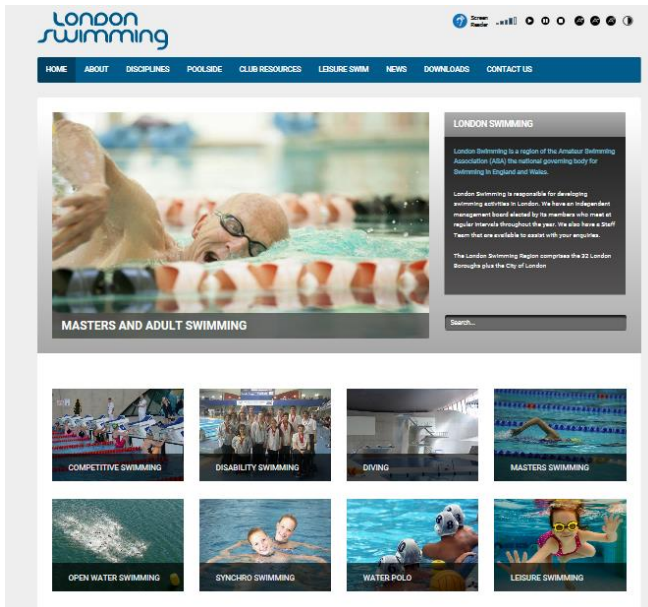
London swimming

Screen Reader

HOME ABOUT DISCIPLINES POOLSIDE CLUB RESOURCES LEISURE SWIM NEWS DOWNLOADS CONTACT US

MASTERS AND ADULT SWIMMING

LONDON SWIMMING

London Swimming is a region of the Amateur Swimming Association (ASA) the national governing body for Swimming in England and Wales.

London Swimming is responsible for developing swimming activities in London. We have an independent management board elected by its members who meet at regular intervals throughout the year. We also have a Staff Team that are available to assist with your enquiries.

The London Swimming Region comprises the 32 London Boroughs plus the City of London

Search...

COMPETITIVE SWIMMING

DISABILITY SWIMMING

DIVING

MASTERS SWIMMING

OPEN WATER SWIMMING

SYNCHRO SWIMMING

WATER POLO

LEISURE SWIMMING